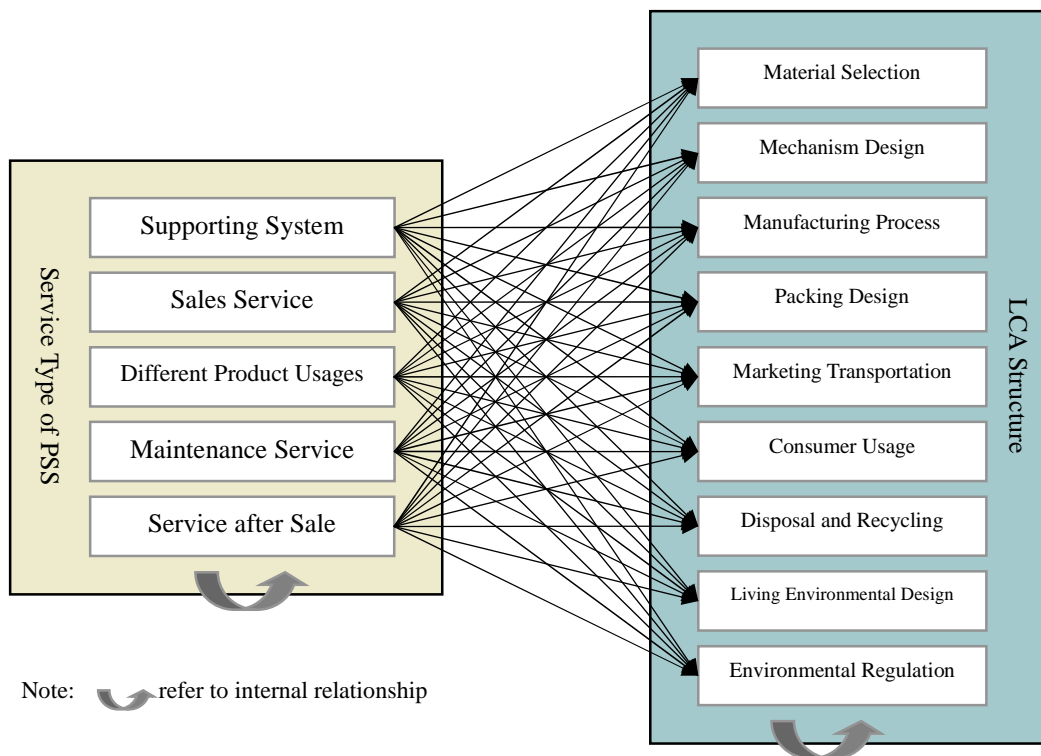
Service Type of PSS

Supporting System

Sales Service

Different Product Usages

Maintenance Service

Service after Sale

LCA Structure

Material Selection

Mechanism Design

Manufacturing Process

Packing Design

Marketing Transportation

Consumer Usage

Disposal and Recycling

Living Environmental Design

Environmental Regulation

Note: refer to internal relationship